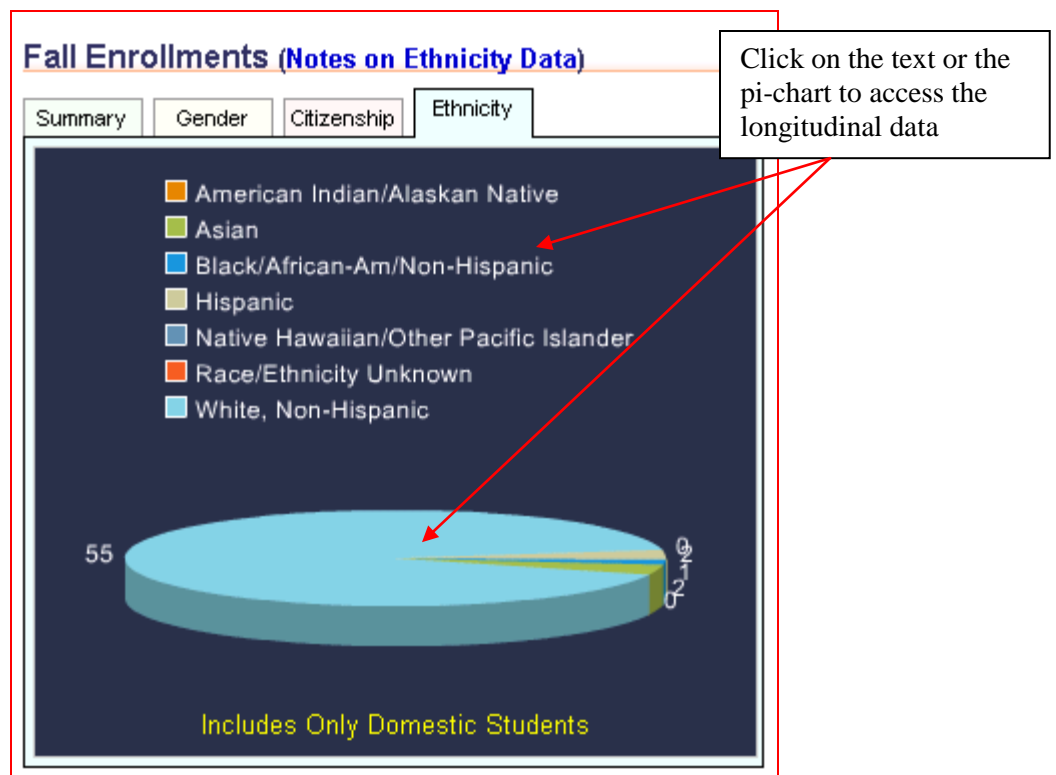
Fall Enrollments (Notes on Ethnicity Data)

Summary | Gender | Citizenship | Ethnicity

Click on the text or the pi-chart to access the longitudinal data

American Indian/Alaskan Native
Asian
Black/African-Am/Non-Hispanic
Hispanic
Native Hawaiian/Other Pacific Islander
Race/Ethnicity Unknown
White, Non-Hispanic

55

0
2
1
2
0

Includes Only Domestic Students